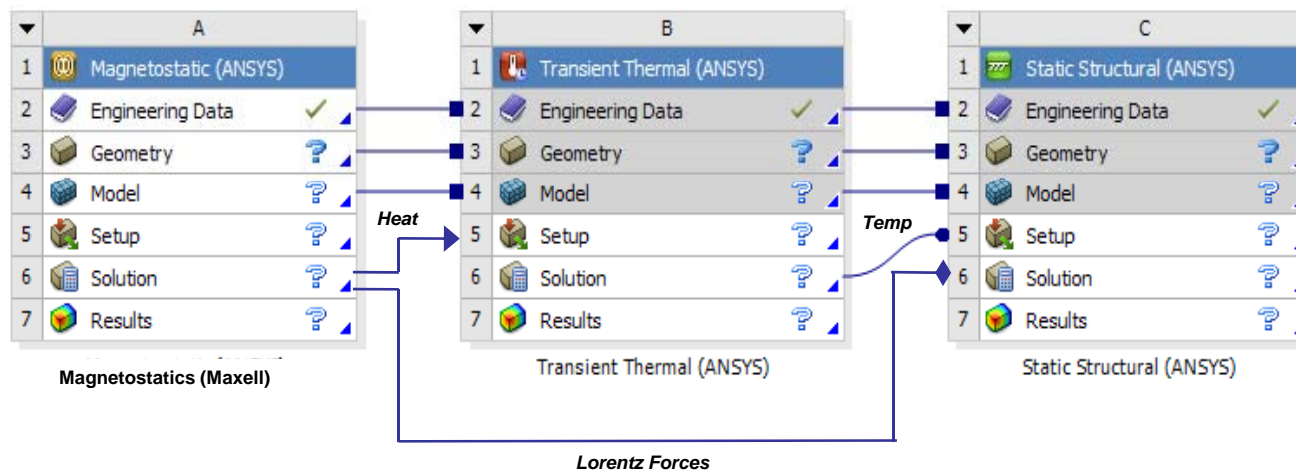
| | A | |
|---|---|---|
| 1 | Magnetostatic (ANSYS) | |
| 2 | Engineering Data | ✓ |
| 3 | Geometry | ? |
| 4 | Model | ? |
| 5 | Setup | ? |
| 6 | Solution | ? |
| 7 | Results | ? |

Magnetostatics (Maxell)

Heat

| | B | |
|---|---|---|
| 1 | Transient Thermal (ANSYS) | |
| 2 | Engineering Data | ✓ |
| 3 | Geometry | ? |
| 4 | Model | ? |
| 5 | Setup | ? |
| 6 | Solution | ? |
| 7 | Results | ? |

Transient Thermal (ANSYS)

Temp

| | C | |
|---|---|---|
| 1 | Static Structural (ANSYS) | |
| 2 | Engineering Data | ✓ |
| 3 | Geometry | ? |
| 4 | Model | ? |
| 5 | Setup | ? |
| 6 | Solution | ? |
| 7 | Results | ? |

Static Structural (ANSYS)

Lorentz Forces